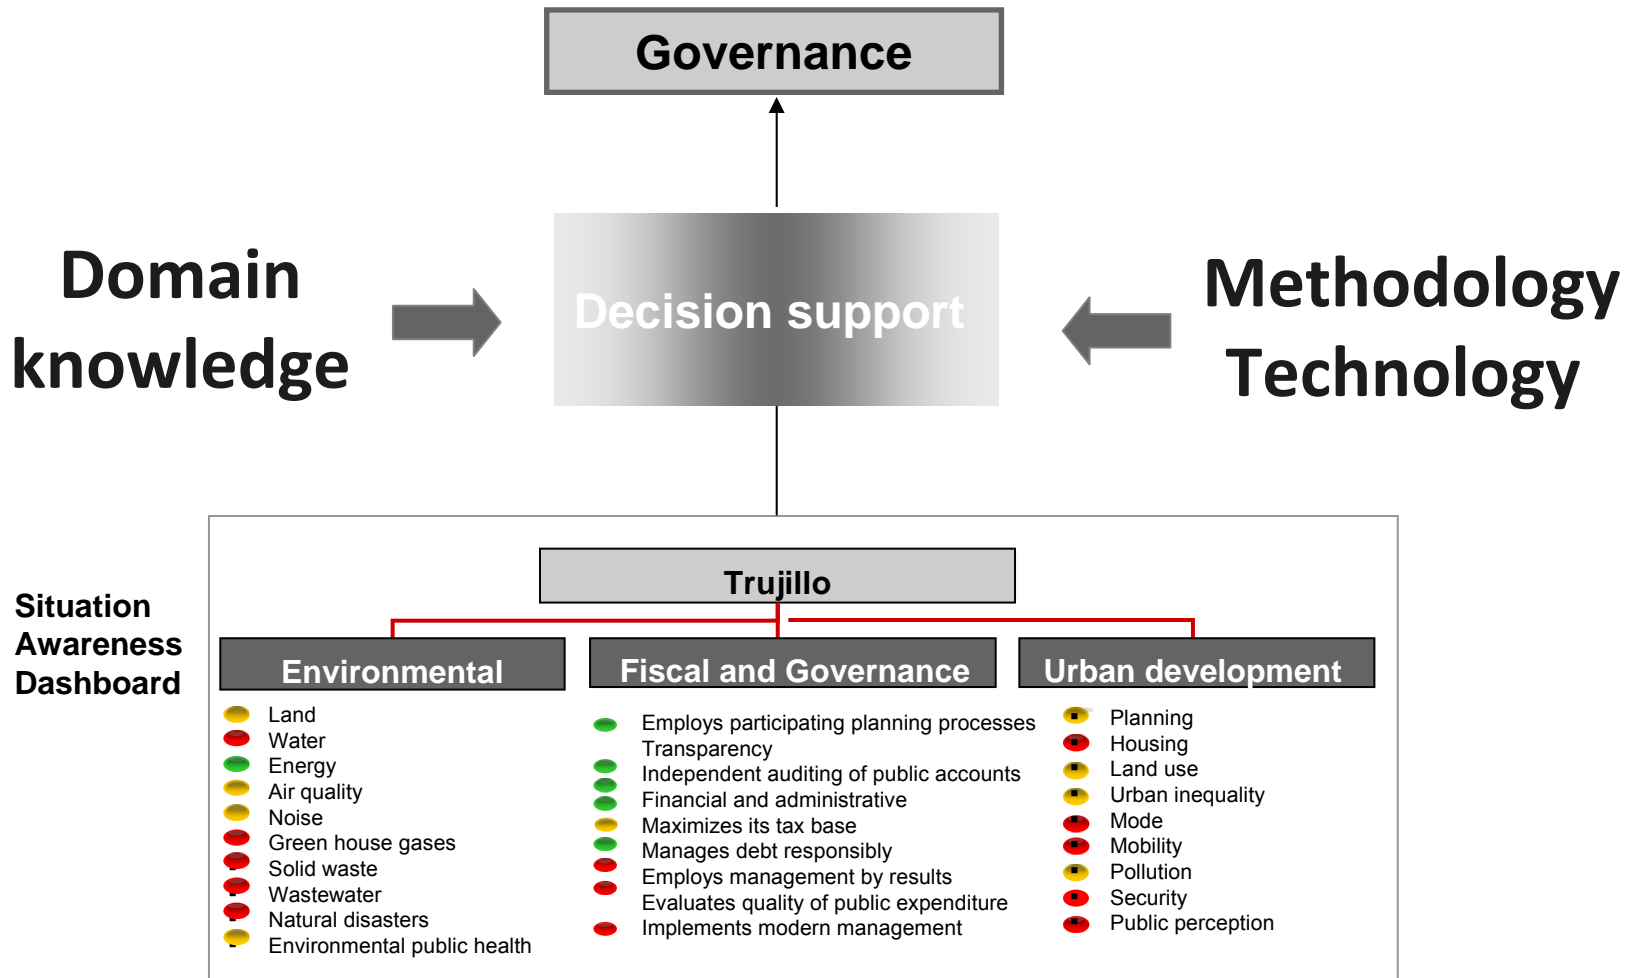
Governance

Domain knowledge

Decision support

Methodology Technology

Situation Awareness Dashboard

Trujillo

Environmental

Land
Water
Energy
Air quality
Noise
Green house gases
Solid waste
Wastewater
Natural disasters
Environmental public health

Fiscal and Governance

Employs participating planning processes
Transparency
Independent auditing of public accounts
Financial and administrative
Maximizes its tax base
Manages debt responsibly
Employs management by results
Evaluates quality of public expenditure
Implements modern management

Urban development

Planning
Housing
Land use
Urban inequality
Mode
Mobility
Pollution
Security
Public perception